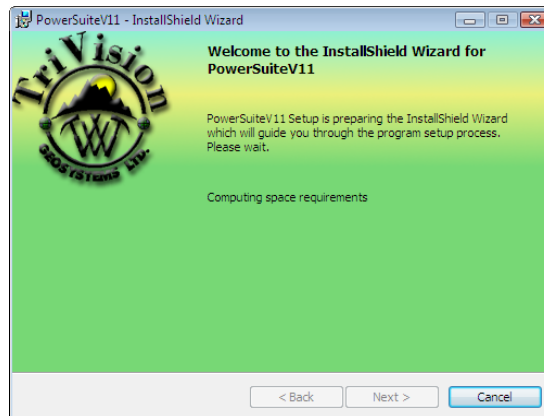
PowerSuiteV11 - InstallShield Wizard

TriVision
TW
GEOSYSTEMS LTD.

Welcome to the InstallShield Wizard for PowerSuiteV11

PowerSuiteV11 Setup is preparing the InstallShield Wizard which will guide you through the program setup process. Please wait.

Computing space requirements

< Back
Next >
Cancel